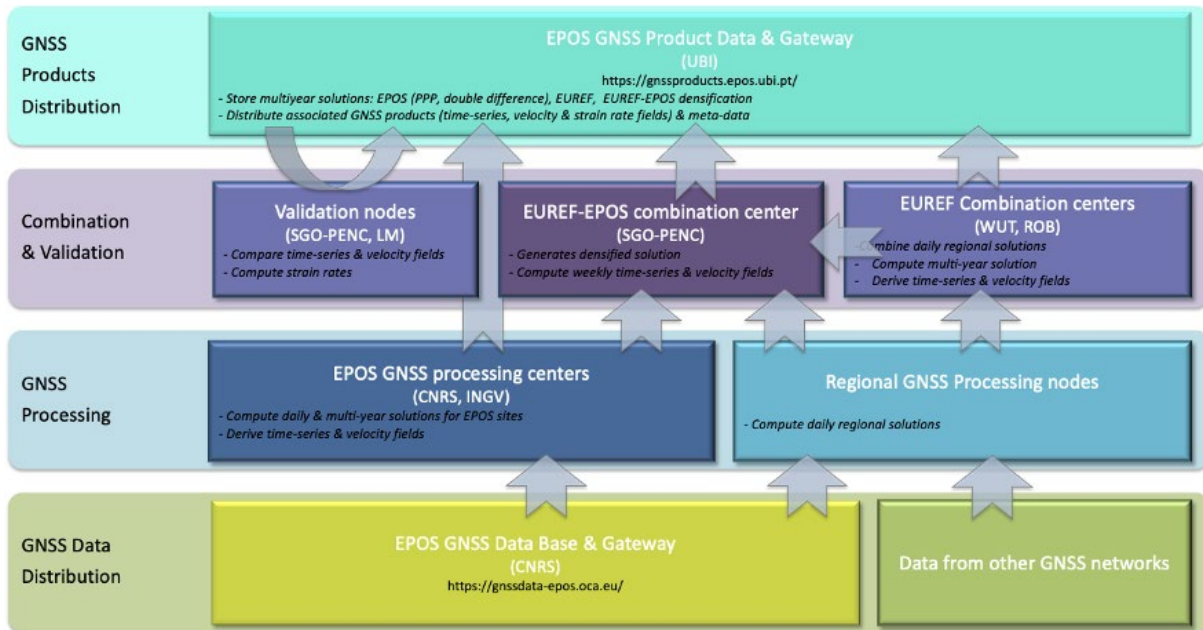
GNSS Products Distribution

EPOS GNSS Product Data & Gateway
(UBI)
https://gnssproducts.epos.ubi.pt/
- Store multiyear solutions: EPOS (PPP, double difference), EUREF, EUREF-EPOS densification
- Distribute associated GNSS products (time-series, velocity & strain rate fields) & meta-data

Combination & Validation

Validation nodes
(SGO-PENC, LM)
- Compare time-series & velocity fields
- Compute strain rates

EUREF-EPOS combination center
(SGO-PENC)
- Generates densified solution
- Compute weekly time-series & velocity fields

EUREF Combination centers
(WUT, ROB)
-Combine daily regional solutions
- Compute multi-year solution
- Derive time-series & velocity fields

GNSS Processing

EPOS GNSS processing centers
(CNRS, INGV)
- Compute daily & multi-year solutions for EPOS sites
- Derive time-series & velocity fields

Regional GNSS Processing nodes
- Compute daily regional solutions

GNSS Data Distribution

EPOS GNSS Data Base & Gateway
(CNRS)
https://gnssdata-epos.oca.eu/

Data from other GNSS networks